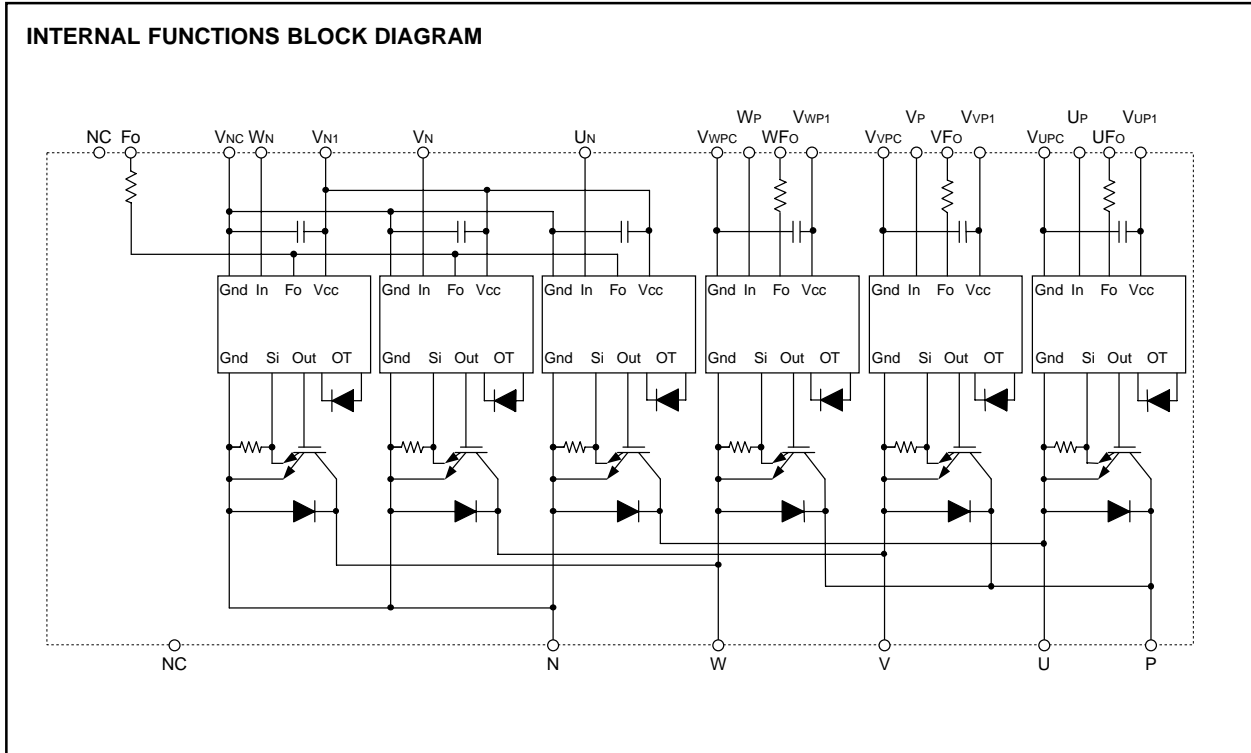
INTERNAL FUNCTIONS BLOCK DIAGRAM

WP VWP1 VP VVP1 UP VUP1

NC FO VNC WN VN1 VN UN VWPC WFO VVPC VFO VUPC UFO

Gnd In Fo Vcc
Gnd Si Out OT

Gnd In Fo Vcc
Gnd Si Out OT

Gnd In Fo Vcc
Gnd Si Out OT

Gnd In Fo Vcc
Gnd Si Out OT

Gnd In Fo Vcc
Gnd Si Out OT

Gnd In Fo Vcc
Gnd Si Out OT

NC N W V U P